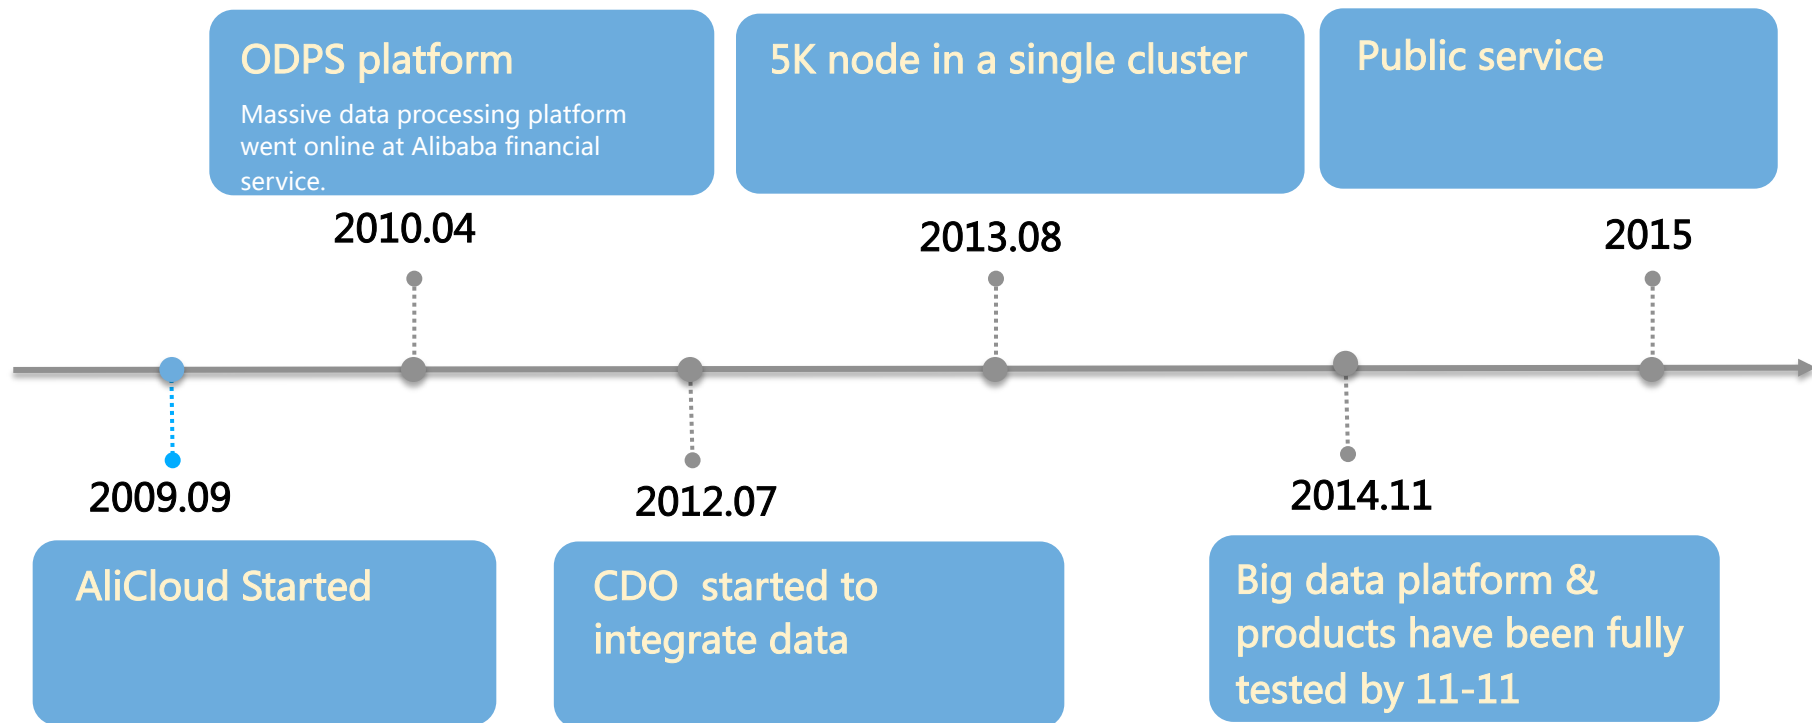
ODPS platform

Massive data processing platform went online at Alibaba financial service.

5K node in a single cluster

Public service

2010.04

2013.08

2015

2009.09

2012.07

2014.11

AliCloud Started

CDO  started to integrate data

Big data platform & products have been fully tested by 11-11